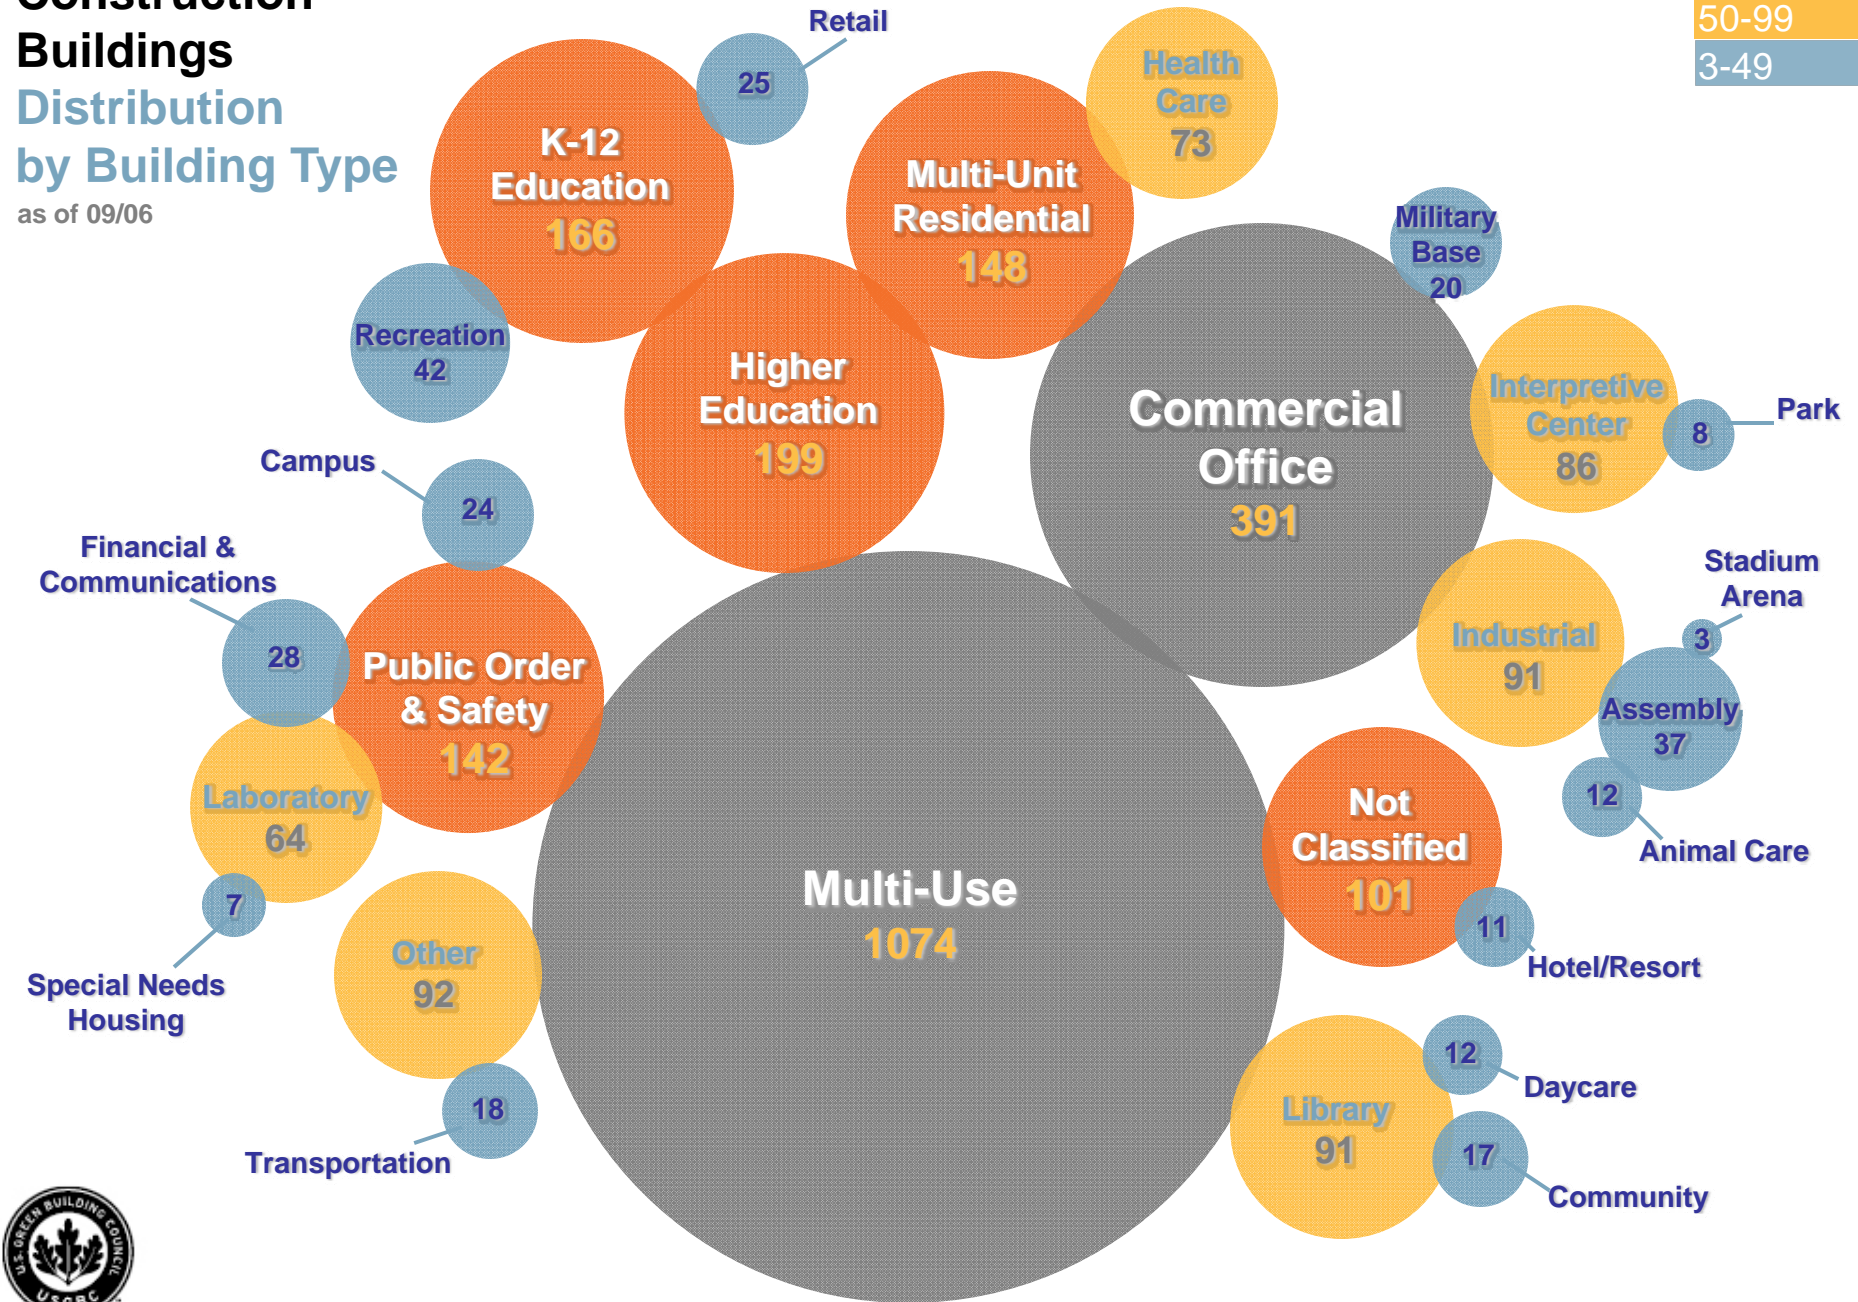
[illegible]
Buildings
Distribution
by Building Type
as of 09/06

50-99
3-49

Retail
25

K-12 Education
166

Multi-Unit Residential
148

Health Care
73

Military Base
20

Recreation
42

Higher Education
199

Commercial Office
391

Interpretive Center
86

8
Park

Campus
24

Financial & Communications
28

Public Order & Safety
142

Industrial
91

Stadium Arena
3

Assembly
37

Laboratory
64

12
Animal Care

Not Classified
101

Multi-Use
1074

7
Special Needs Housing

Other
92

11
Hotel/Resort

18
Transportation

Library
91

12
Daycare

17
Community

U.S. GREEN BUILDING COUNCIL
USGBC